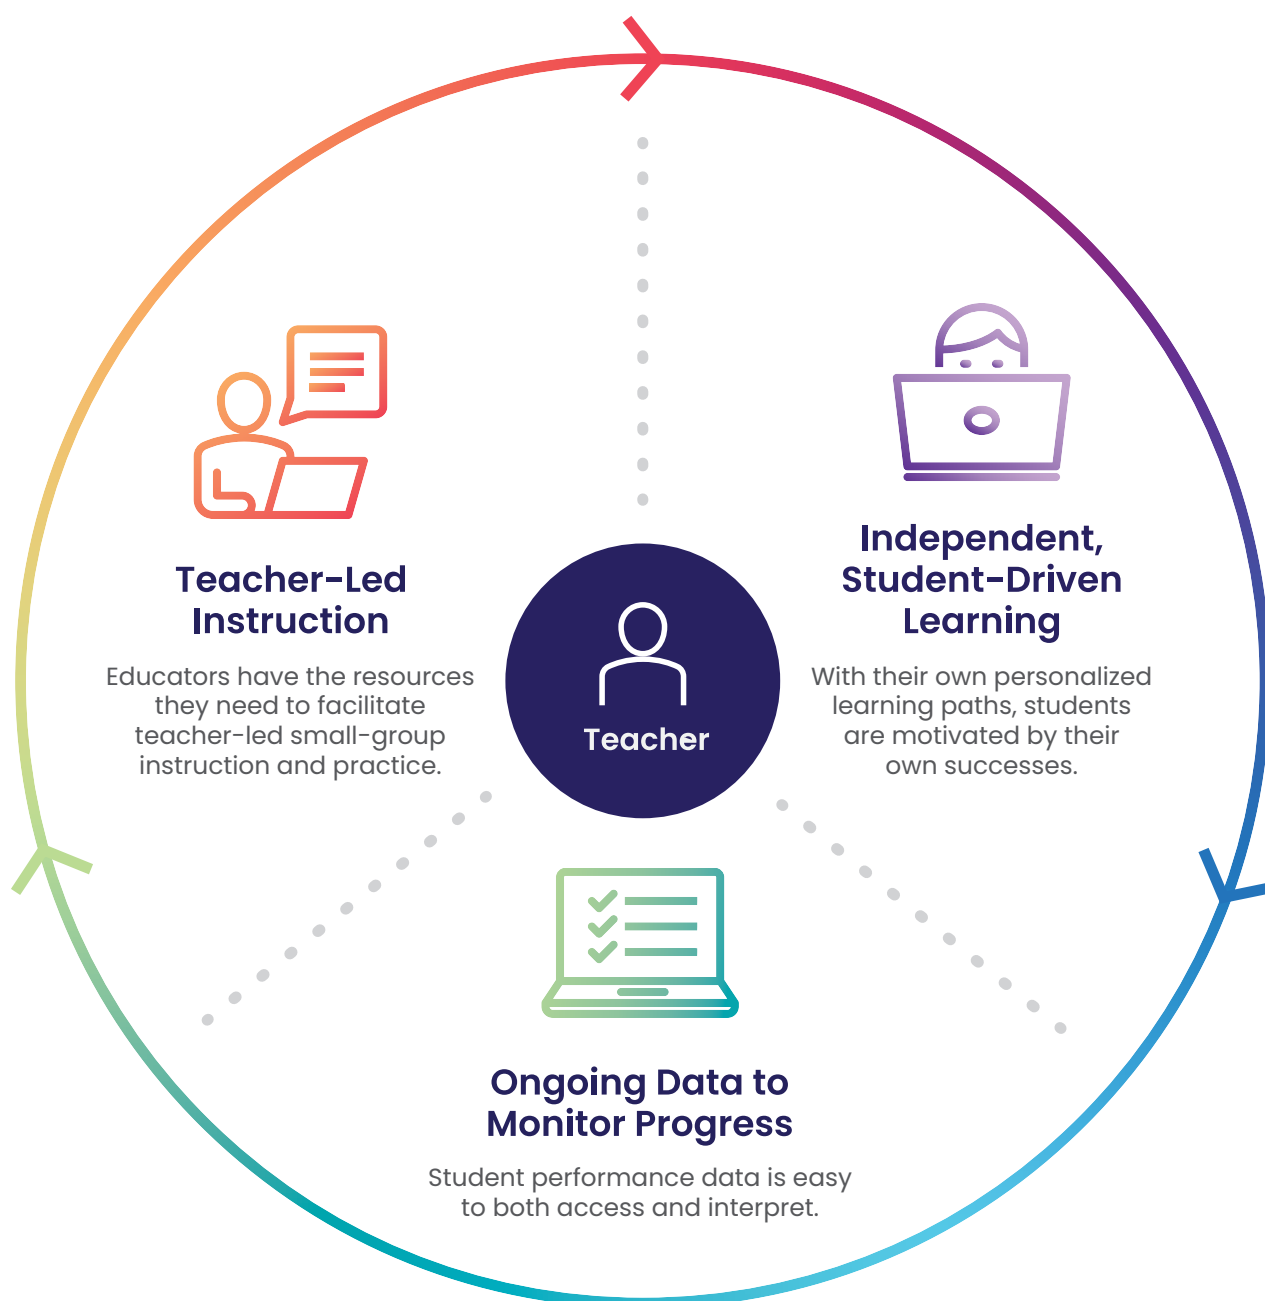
Teacher-Led Instruction

Educators have the resources they need to facilitate teacher-led small-group instruction and practice.

Teacher

Independent, Student-Driven Learning

With their own personalized learning paths, students are motivated by their own successes.

Ongoing Data to Monitor Progress

Student performance data is easy to both access and interpret.